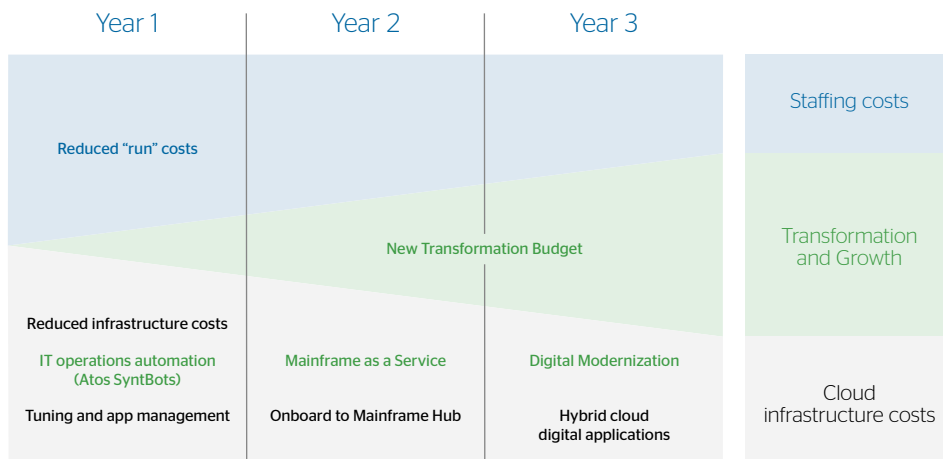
Year 1

Year 2

Year 3

Reduced "run" costs

New Transformation Budget

Staffing costs

Transformation and Growth

Reduced infrastructure costs

IT operations automation (Atos SyntBots)

Tuning and app management

Mainframe as a Service

Onboard to Mainframe Hub

Digital Modernization

Hybrid cloud digital applications

Cloud infrastructure costs